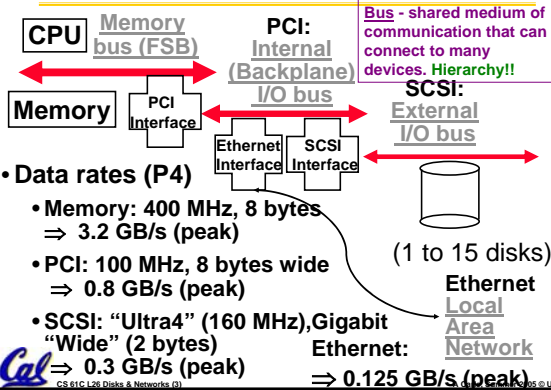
CPU

Memory bus (FSB)

PCI: Internal (Backplane) I/O bus

Bus - shared medium of communication that can connect to many devices. Hierarchy!!

Memory

PCI Interface

SCSI: External I/O bus

Ethernet Interface

SCSI Interface

• Data rates (P4)

• Memory: 400 MHz, 8 bytes $\Rightarrow$ 3.2 GB/s (peak)

(1 to 15 disks)

• PCI: 100 MHz, 8 bytes wide $\Rightarrow$ 0.8 GB/s (peak)

Ethernet Local Area Network

• SCSI: "Ultra4" (160 MHz), "Wide" (2 bytes) $\Rightarrow$ 0.3 GB/s (peak)

Gigabit Ethernet: $\Rightarrow$ 0.125 GB/s (peak)

CS 61C L26 Disks & Networks (3)

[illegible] 2005 © U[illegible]